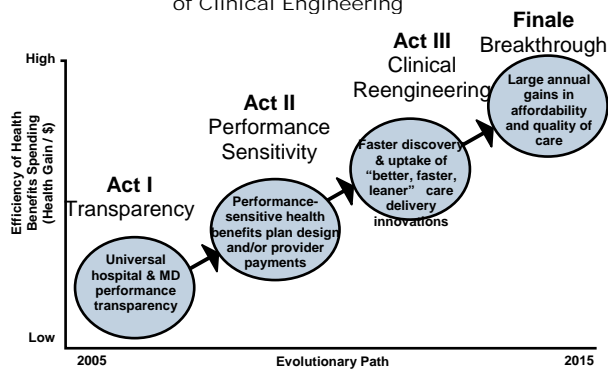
of Clinical Engineering

High

Low

Efficiency of Health Benefits Spending (Health Gain / $)

Act I
Transparency

Universal hospital & MD performance transparency

Act II
Performance Sensitivity

Performance-sensitive health benefits plan design and/or provider payments

Act III
Clinical Reengineering

Faster discovery & uptake of "better, faster, leaner" care delivery innovations

Finale
Breakthrough

Large annual gains in affordability and quality of care

2005

Evolutionary Path

2015